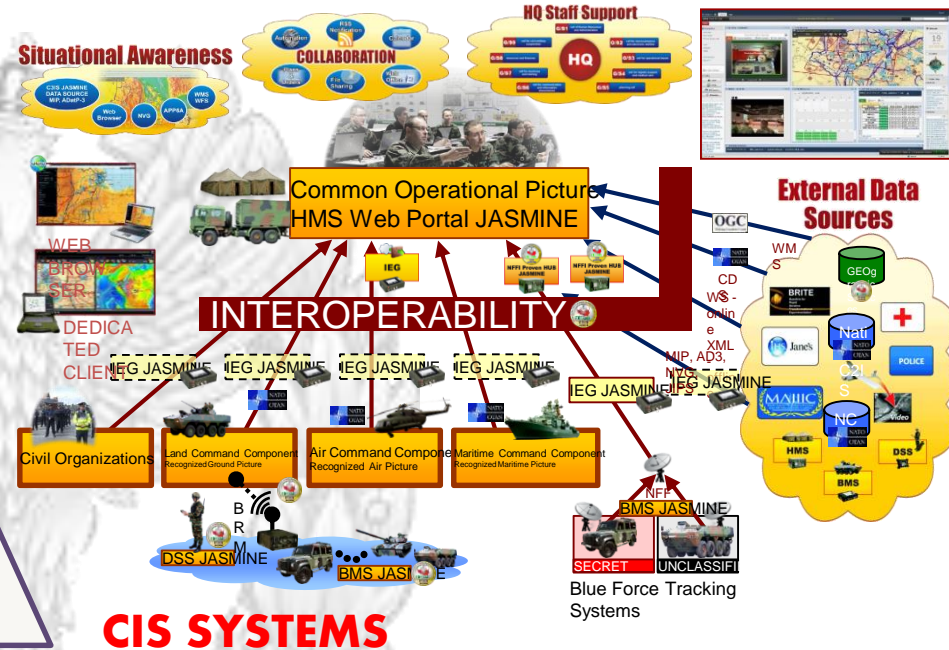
Situational Awareness

C2IS JASMINE DATA SOURCE MIP, ADatP-3

Web Browser

NVG

APP6A

WMS WFS

COLLABORATION

Automation

RSS Notification

Calendar

File Sharing

HQ Staff Support

HQ

Common Operational Picture
HMS Web Portal JASMINE

External Data Sources

OGC

WMS

CDS - online XML

WS

MIP, AD3, NVG

BRITE

GEOg

Jane's

Nati

C2IS

POLICE

NC

Video

HMS

DSS

BMS

WEB BROWSER

DEDICATED CLIENT

IEG

NFFI Proven HUB JASMINE

NFFI Proven HUB JASMINE

INTEROPERABILITY

IEG JASMINE

IEG JASMINE

IEG JASMINE

IEG JASMINE

IEG JASMINE

IEG JASMINE

NATO OTAN

Civil Organizations

Land Command Component
Recognized Ground Picture

Air Command Component
Recognized Air Picture

Maritime Command Component
Recognized Maritime Picture

B R M

DSS JASMINE

BMS JASMINE

NFFI

BMS JASMINE

SECRET

UNCLASSIFI

Blue Force Tracking Systems

CIS SYSTEMS